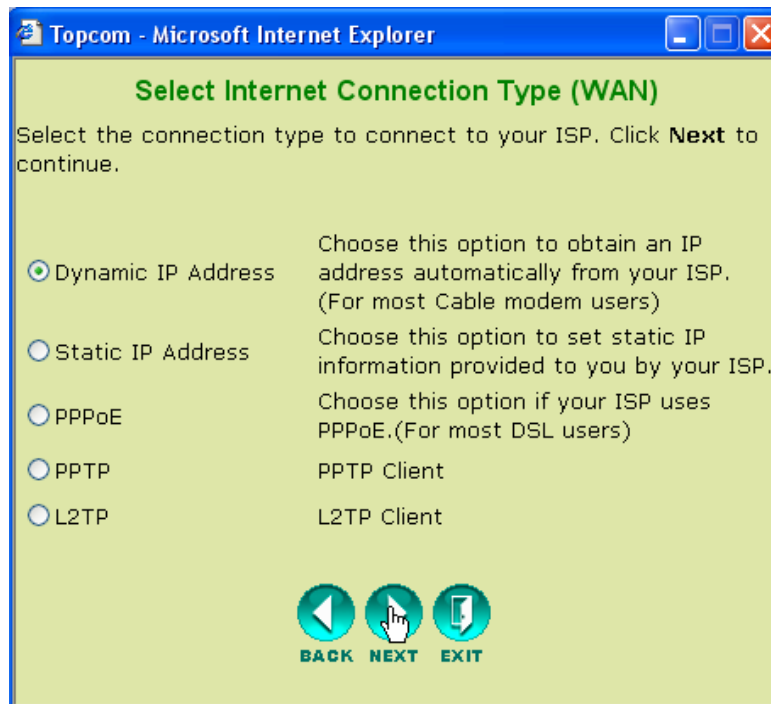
Topcom - Microsoft Internet Explorer

Select Internet Connection Type (WAN)

Select the connection type to connect to your ISP. Click **Next** to continue.

| | |
|---|---|
| Dynamic IP Address | Choose this option to obtain an IP address automatically from your ISP. (For most Cable modem users) |
| Static IP Address | Choose this option to set static IP information provided to you by your ISP. |
| PPPoE | Choose this option if your ISP uses PPPoE.(For most DSL users) |
| PPTP | PPTP Client |
| L2TP | L2TP Client |

BACK NEXT EXIT